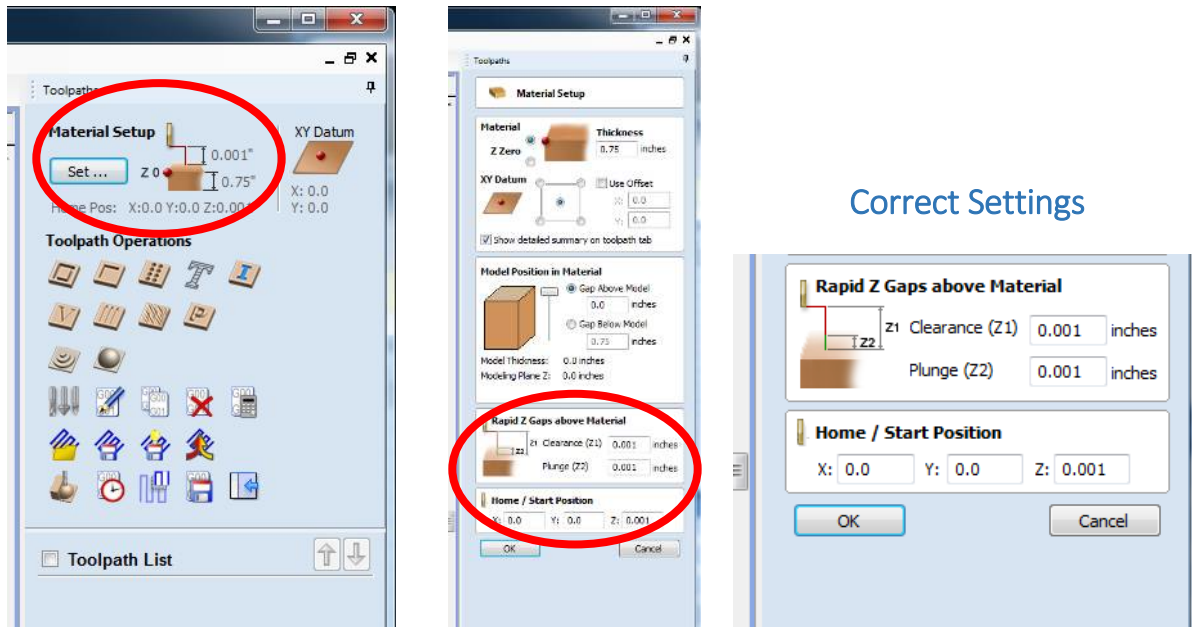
Toolpaths

Material Setup

XY Datum

0.001"

Set ...

Z 0

0.75"

X: 0.0

Y: 0.0

Home Pos: X:0.0 Y:0.0 Z:0.001

Toolpath Operations

Toolpath List

Toolpaths

Material Setup

Material

Thickness

Z Zero

0.75 inches

XY Datum

Use Offset

X: 0.0

Y: 0.0

Show detailed summary on toolpath tab

Model Position in Material

Gap Above Model

0.0 inches

Gap Below Model

0.75 inches

Model Thickness: 0.0 inches

Modeling Plane Z: 0.0 inches

Rapid Z Gaps above Material

Z1 Clearance (Z1) 0.001 inches

Z2 Plunge (Z2) 0.001 inches

Home / Start Position

X: 0.0 Y: 0.0 Z: 0.001

OK

Cancel

Correct Settings

Rapid Z Gaps above Material

Z1 Clearance (Z1) 0.001 inches

Z2 Plunge (Z2) 0.001 inches

Home / Start Position

X: 0.0 Y: 0.0 Z: 0.001

OK

Cancel